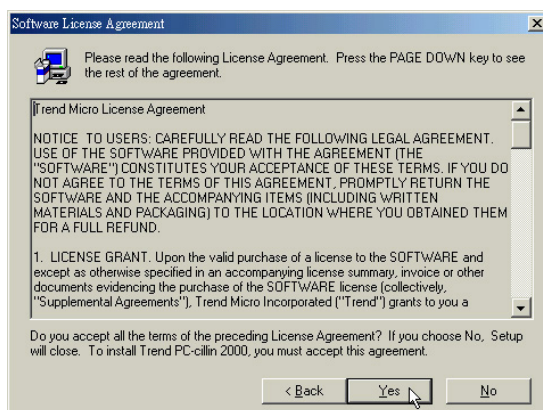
Software License Agreement

Please read the following License Agreement. Press the PAGE DOWN key to see the rest of the agreement.

Trend Micro License Agreement

NOTICE TO USERS: CAREFULLY READ THE FOLLOWING LEGAL AGREEMENT. USE OF THE SOFTWARE PROVIDED WITH THE AGREEMENT (THE "SOFTWARE") CONSTITUTES YOUR ACCEPTANCE OF THESE TERMS. IF YOU DO NOT AGREE TO THE TERMS OF THIS AGREEMENT, PROMPTLY RETURN THE SOFTWARE AND THE ACCOMPANYING ITEMS (INCLUDING WRITTEN MATERIALS AND PACKAGING) TO THE LOCATION WHERE YOU OBTAINED THEM FOR A FULL REFUND.

1. LICENSE GRANT. Upon the valid purchase of a license to the SOFTWARE and except as otherwise specified in an accompanying license summary, invoice or other documents evidencing the purchase of the SOFTWARE license (collectively, "Supplemental Agreements"), Trend Micro Incorporated ("Trend") grants to you a

Do you accept all the terms of the preceding License Agreement? If you choose No, Setup will close. To install Trend PC-cillin 2000, you must accept this agreement.

< Back
Yes
No